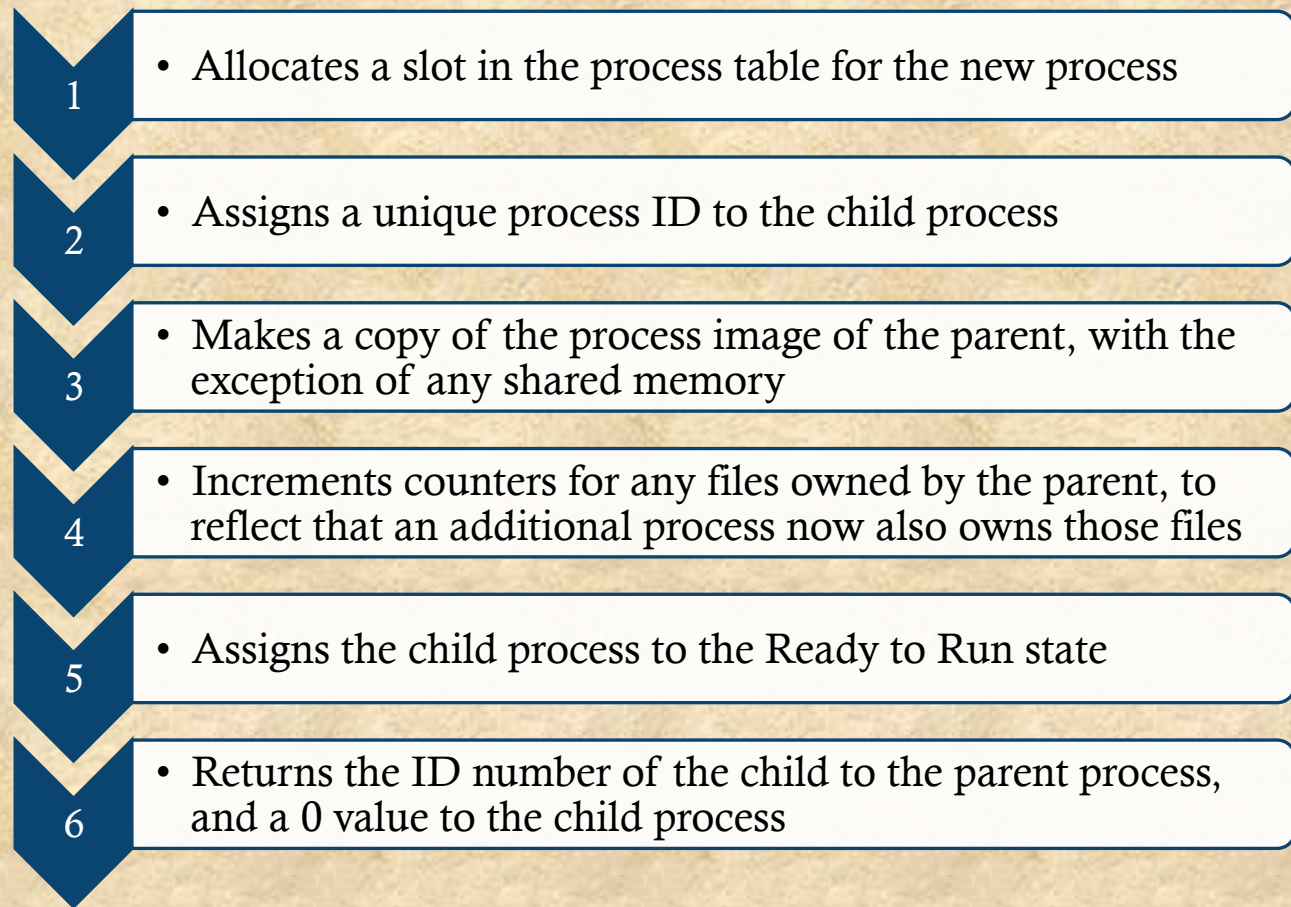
1

• Allocates a slot in the process table for the new process

2

• Assigns a unique process ID to the child process

3

• Makes a copy of the process image of the parent, with the exception of any shared memory

4

• Increments counters for any files owned by the parent, to reflect that an additional process now also owns those files

5

• Assigns the child process to the Ready to Run state

6

• Returns the ID number of the child to the parent process, and a 0 value to the child process